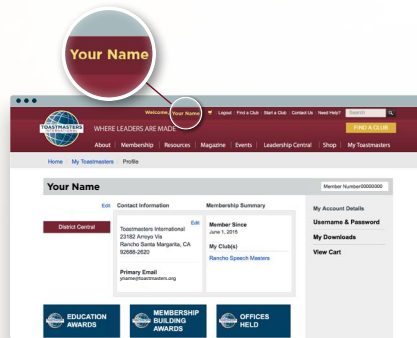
Your Name

Welcome, Your Name | Logout | Find a Club | Start a Club | Contact Us | Need Help? | Search

TOASTMASTERS INTERNATIONAL

WHERE LEADERS ARE MADE

FIND A CLUB

About | Membership | Resources | Magazine | Events | Leadership Central | Shop | My Toastmasters

Home | My Toastmasters | Profile

Your Name

Member Number00000000

Edit

District Central

Contact Information

Edit

Toastmasters International
23182 Arroyo Vista
Rancho Santa Margarita, CA
92688-2620

Primary Email
ysame@toastmasters.org

Membership Summary

Member Since
June 1, 2015

My Club(s)

Rancho Speech Masters

My Account Details

Username & Password

My Downloads

View Cart

EDUCATION AWARDS

MEMBERSHIP BUILDING AWARDS

OFFICES HELD